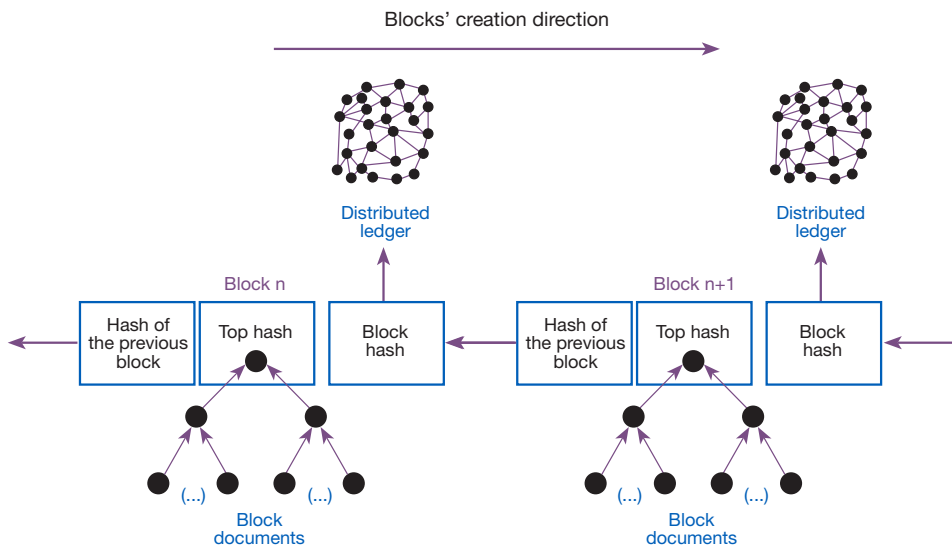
Blocks' creation direction

Distributed ledger

Distributed ledger

Block n

Hash of the previous block

Top hash

Block hash

(...)

(...)

Block documents

Block n+1

Hash of the previous block

Top hash

Block hash

(...)

(...)

Block documents